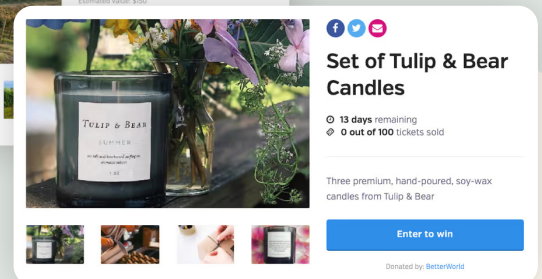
Estimated value: $100

TULIP & BEAR
SUMMER
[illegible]

Set of Tulip & Bear Candles

13 days remaining
0 out of 100 tickets sold

Three premium, hand-poured, soy-wax candles from Tulip & Bear

Enter to win

Donated by: BetterWorld